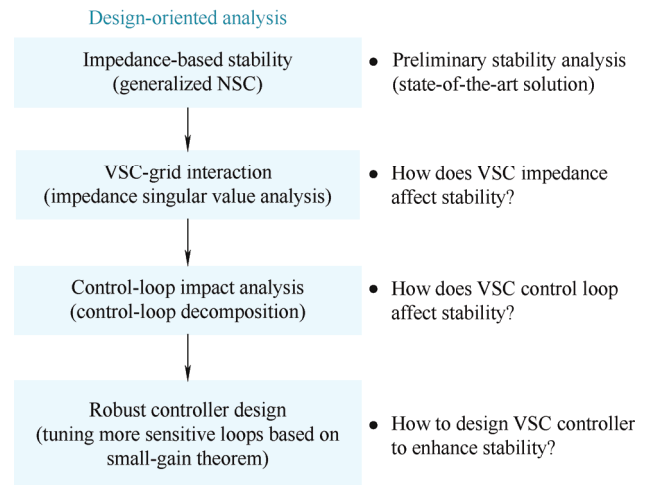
Design-oriented analysis

Impedance-based stability (generalized NSC)

• Preliminary stability analysis (state-of-the-art solution)

VSC-grid interaction (impedance singular value analysis)

• How does VSC impedance affect stability?

Control-loop impact analysis (control-loop decomposition)

• How does VSC control loop affect stability?

Robust controller design (tuning more sensitive loops based on small-gain theorem)

• How to design VSC controller to enhance stability?